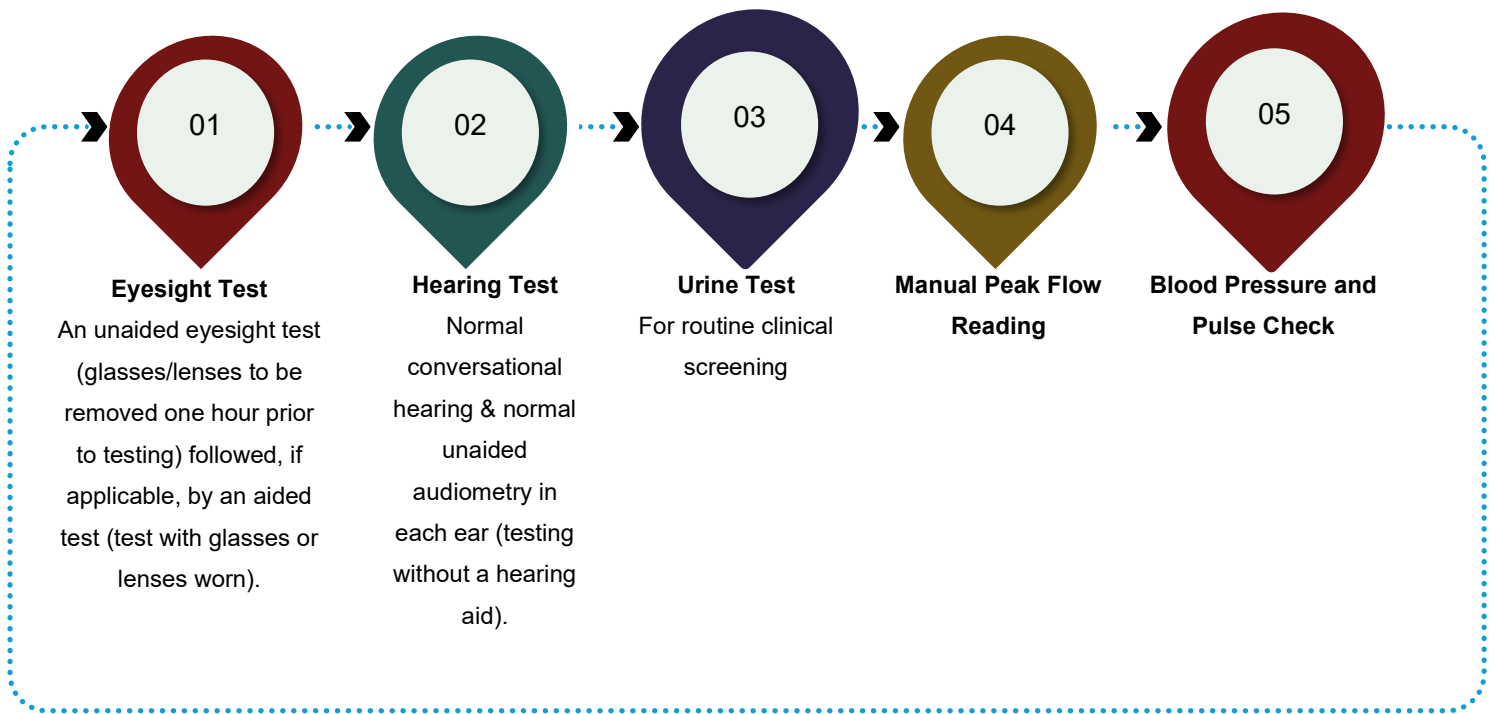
01

Eyesight Test
An unaided eyesight test (glasses/lenses to be removed one hour prior to testing) followed, if applicable, by an aided test (test with glasses or lenses worn).

02

Hearing Test
Normal conversational hearing & normal unaided audiometry in each ear (testing without a hearing aid).

03

Urine Test
For routine clinical screening

04

Manual Peak Flow Reading

05

Blood Pressure and Pulse Check